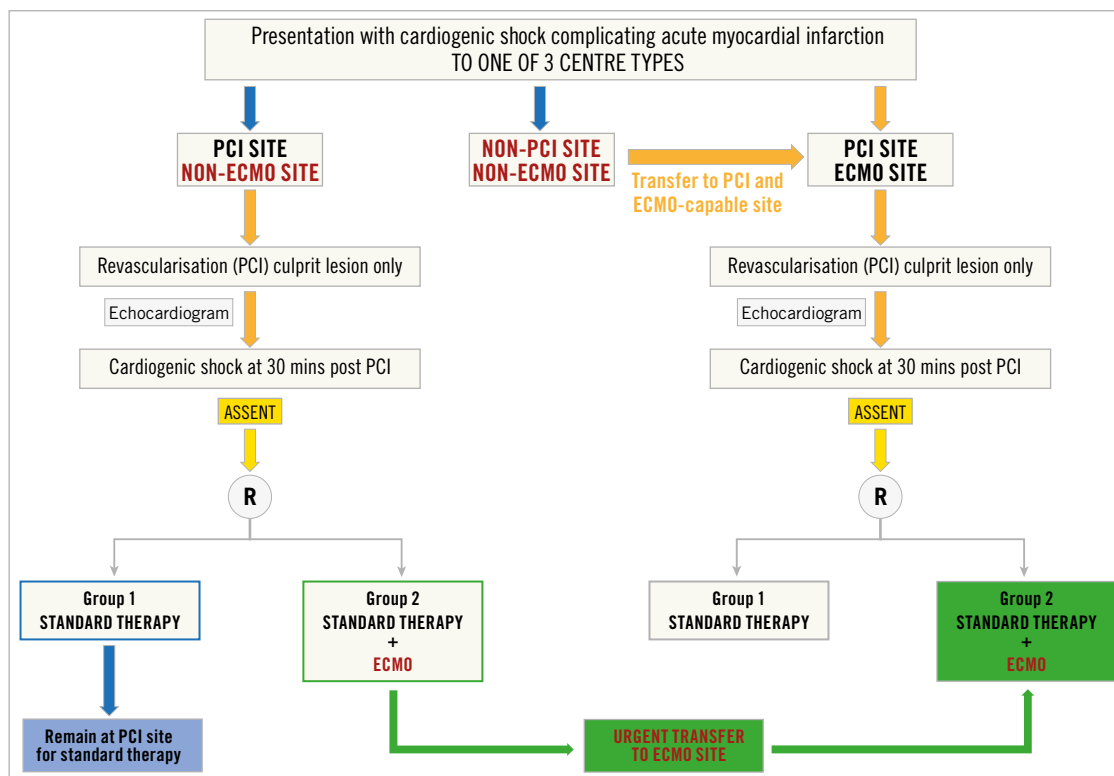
Presentation with cardiogenic shock complicating acute myocardial infarction
TO ONE OF 3 CENTRE TYPES

PCI SITE
NON-ECMO SITE

NON-PCI SITE
NON-ECMO SITE

Transfer to PCI and ECMO-capable site

PCI SITE
ECMO SITE

Revascularisation (PCI) culprit lesion only

Echocardiogram

Cardiogenic shock at 30 mins post PCI

ASSENT

R

Revascularisation (PCI) culprit lesion only

Echocardiogram

Cardiogenic shock at 30 mins post PCI

ASSENT

R

Group 1
STANDARD THERAPY

Group 2
STANDARD THERAPY
+
ECMO

Group 1
STANDARD THERAPY

Group 2
STANDARD THERAPY
+
ECMO

Remain at PCI site for standard therapy

URGENT TRANSFER TO ECMO SITE